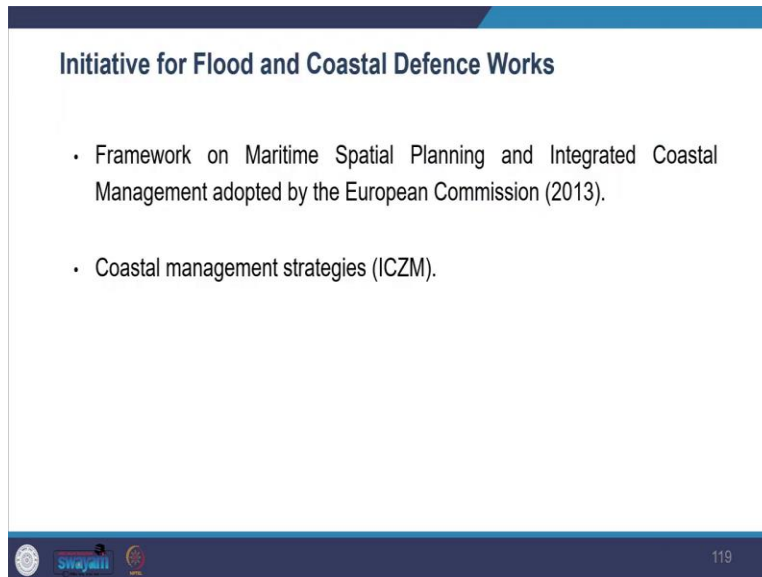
Initiative for Flood and Coastal Defence Works

- Framework on Maritime Spatial Planning and Integrated Coastal Management adopted by the European Commission (2013).

- Coastal management strategies (ICZM).

swayam

119